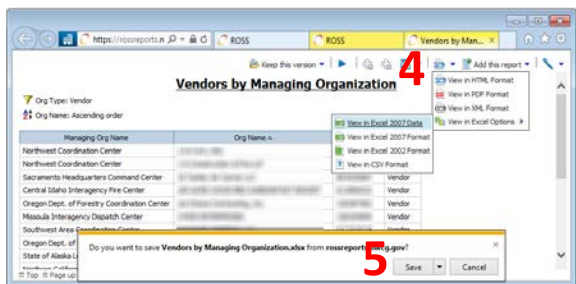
https://rossreports.n

ROSS

ROSS

Vendors by Man...

Keep this version

Add this report

4

Vendors by Managing Organization

Org Type: Vendor

Org Name: Ascending order

View in HTML Format

View in PDF Format

View in XML Format

View in Excel Options

| Managing Org Name | Org Name | | |
|---|---|---|---|
| Northwest Coordination Center | | | |
| Northwest Coordination Center | | | |
| Sacramento Headquarters Command Center | | | |
| Central Idaho Interagency Fire Center | | | |
| Oregon Dept. of Forestry Coordination Center | | | Vendor |
| Missoula Interagency Dispatch Center | | | Vendor |
| Southwest Area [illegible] | | | |
| Oregon Dept. of | | | |
| State of Alaska L | | | |

View in Excel 2007 Data

View in Excel 2007 Format

View in Excel 2002 Format

View in CSV Format

Do you want to save Vendors by Managing Organization.xlsx from rossreport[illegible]g.gov?

5

Save

Cancel

Top Page up